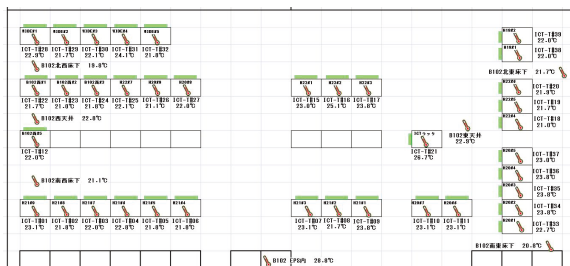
B2C01 B2B02 B2C03 B2C04 B2B05
ICT-T028 ICT-T029 ICT-T030 ICT-T031 ICT-T032
22.0℃ 21.7℃ 22.2℃ 24.1℃ 21.6℃
B102北西廊下 19.8℃

B102西01 B102西02 B102西03 B2107 B2108 B2109
ICT-T022 ICT-T023 ICT-T024 ICT-T025 ICT-T026 ICT-T027
21.7℃ 21.8℃ 21.8℃ 22.8℃ 21.1℃ 22.0℃
B102西天井 22.0℃

B102西内
ICT-T012
22.0℃

B102南西廊下 21.1℃

B2101 B2102 B2103 B2104 B2105 B2106
ICT-T001 ICT-T002 ICT-T003 ICT-T004 ICT-T005 ICT-T006
23.1℃ 21.8℃ 22.0℃ 22.8℃ 21.8℃ 21.8℃

B2301 B2302 B2303
ICT-T015 ICT-T016 ICT-T017
23.0℃ 25.1℃ 23.6℃

B2303 B2304 B2305
ICT-T007 ICT-T008 ICT-T009
23.1℃ 21.7℃ 23.6℃

ICTラック
ICT-T021
26.7℃
B102東天井
22.9℃

B2402 B2403
ICT-T010 ICT-T011
23.1℃ 23.1℃

B2402
ICT-T036
22.0℃
B2401
ICT-T038
22.0℃
B102北東廊下 21.7℃

B2402
ICT-T020
21.8℃
B2403
ICT-T019
22.1℃
B2404
ICT-T018
21.0℃

B2605
ICT-T037
23.0℃
B2604
ICT-T036
23.0℃
B2603
ICT-T035
23.0℃
B2602
ICT-T034
23.0℃
B2601
ICT-T033
23.0℃
B102南東廊下 20.6℃

B102 EPS内 20.8℃